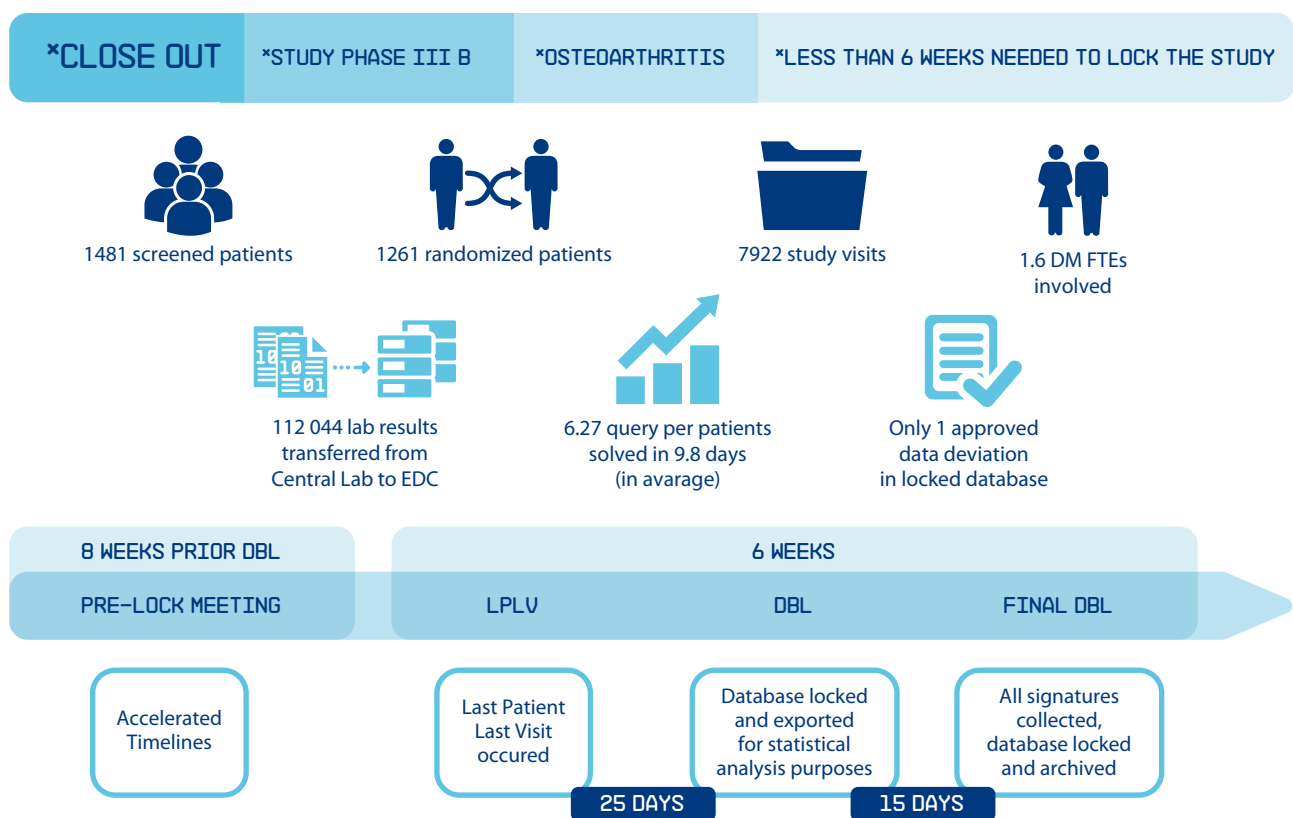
*CLOSE OUT | *STUDY PHASE III B | *OSTEOARTHRITIS | *LESS THAN 6 WEEKS NEEDED TO LOCK THE STUDY

1481 screened patients

1261 randomized patients

7922 study visits

1.6 DM FTEs involved

10 10 01

112 044 lab results transferred from Central Lab to EDC

6.27 query per patients solved in 9.8 days (in avarage)

Only 1 approved data deviation in locked database

8 WEEKS PRIOR DBL

6 WEEKS

PRE-LOCK MEETING

LPLV

DBL

FINAL DBL

Accelerated Timelines

Last Patient Last Visit occured

Database locked and exported for statistical analysis purposes

All signatures collected, database locked and archived

25 DAYS

15 DAYS